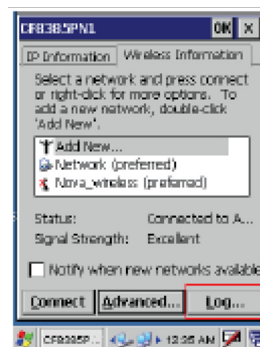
CF8385PN1 OK ✕

IP Information | Wireless Information

Select a network and press connect or right-click for more options. To add a new network, double-click 'Add New'.

Add New...
Network (preferred)
Nova_wireless (preferred)

Status: Connected to A...
Signal Strength: Excellent

Notify when new networks available

Connect | Advanced... | Log...

CF8385P... 12:35 AM